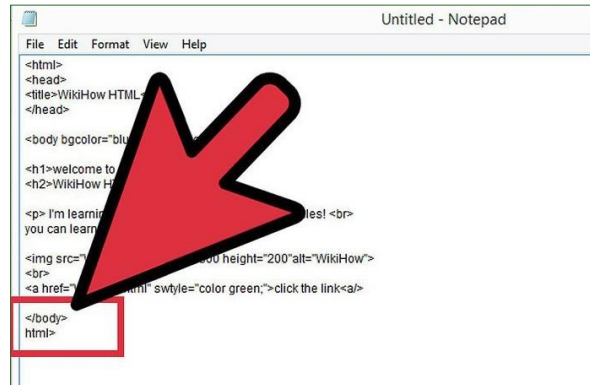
Untitled - Notepad

File Edit Format View Help

<html>
<head>
<title>WikiHow HTML<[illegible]
</head>

<body bgcolor="blu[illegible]

<h1>welcome to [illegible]
<h2>WikiHow H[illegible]

<p> I'm learnin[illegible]les! <br>
you can learn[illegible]

<img src="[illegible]00 height="200"alt="WikiHow">
<br>
<a href="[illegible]ml" swtyle="color green;">click the link<a/>

</body>
html>